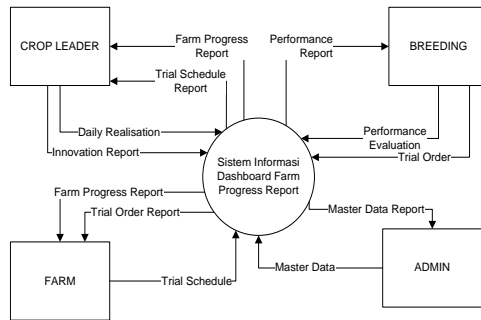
CROP LEADER

Farm Progress Report

Performance Report

BREEDING

Trial Schedule Report

Daily Realisation

Innovation Report

Performance Evaluation

Trial Order

Sistem Informasi Dashboard Farm Progress Report

Farm Progress Report

Trial Order Report

Master Data Report

FARM

Trial Schedule

Master Data

ADMIN